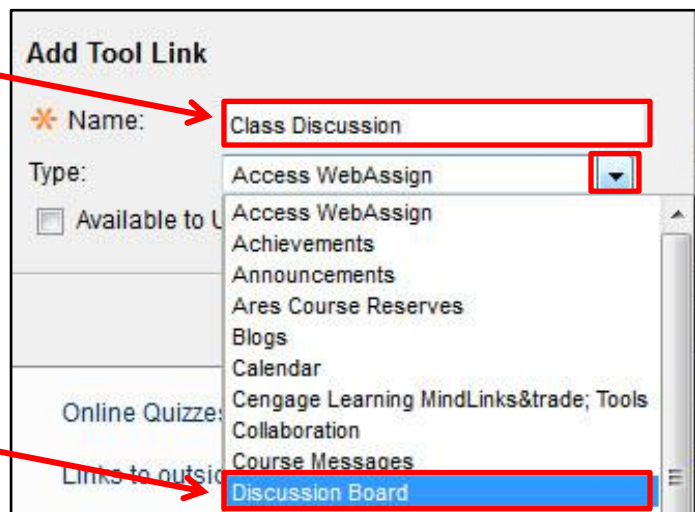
Add Tool Link

* Name: Class Discussion

Type: Access WebAssign

Available to U

Online Quizze

Links to outsid

Access WebAssign
Achievements
Announcements
Ares Course Reserves
Blogs
Calendar
Cengage Learning MindLinks&trade; Tools
Collaboration
Course Messages
Discussion Board